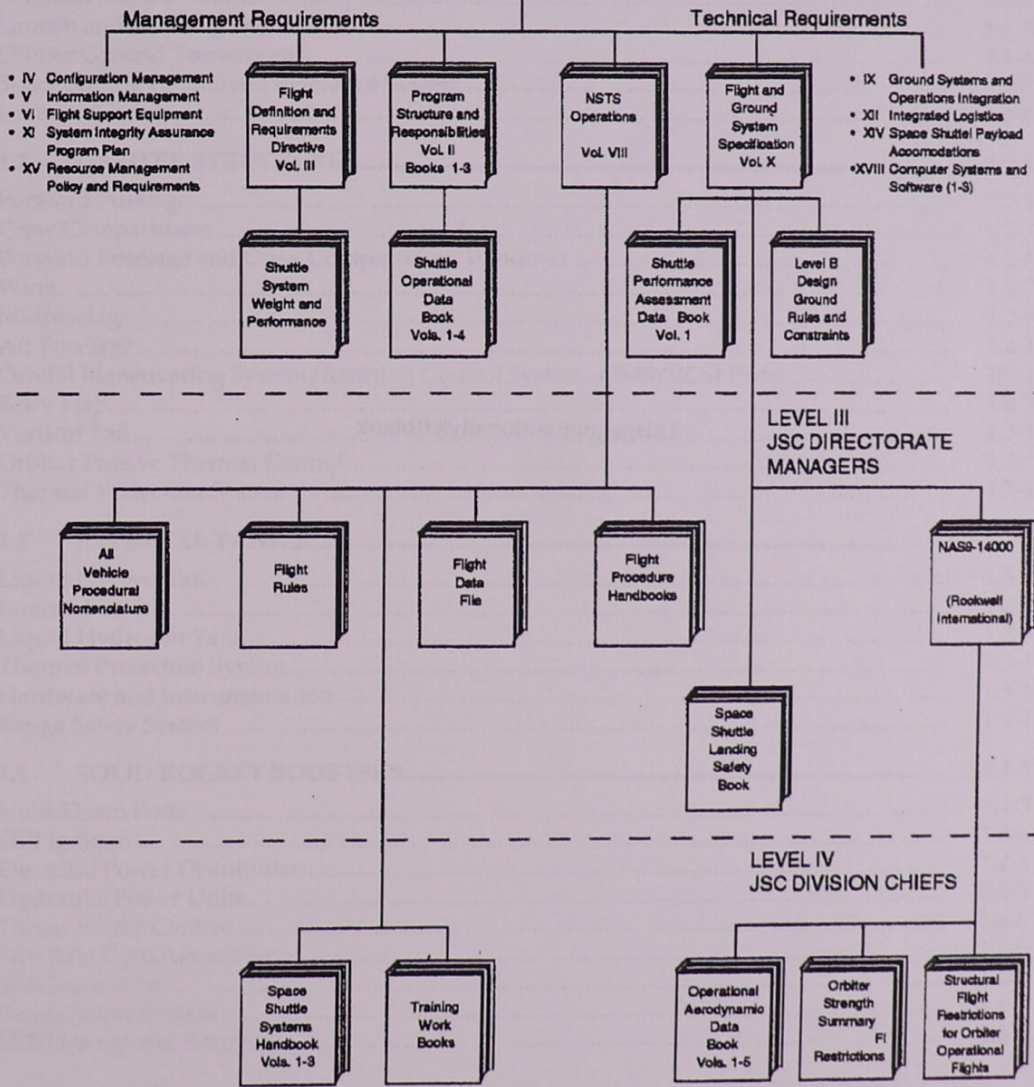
Management Requirements

Technical Requirements

• IV Configuration Management
• V Information Management
• VI Flight Support Equipment
• XI System Integrity Assurance Program Plan
• XV Resource Management Policy and Requirements

Flight Definition and Requirements Directive Vol. III

Program Structure and Responsibilities Vol. II Books 1-3

NSTS Operations Vol. VIII

Flight and Ground System Specification Vol. X

• IX Ground Systems and Operations Integration
• XII Integrated Logistics
• XIV Space Shuttel Payload Accomodations
•XVIII Computer Systems and Software (1-3)

Shuttle System Weight and Performance

Shuttle Operational Data Book Vols. 1-4

Shuttle Performance Assessment Data Book Vol. 1

Level B Design Ground Rules and Constraints

LEVEL III
JSC DIRECTORATE MANAGERS

All Vehicle Procedural Nomenclature

Flight Rules

Flight Data File

Flight Procedure Handbooks

NAS9-14000

(Rockwell International)

Space Shuttle Landing Safety Book

LEVEL IV
JSC DIVISION CHIEFS

Space Shuttle Systems Handbook Vols. 1-3

Training Work Books

Operational Aerodynamic Data Book Vols. 1-5

Orbiter Strength Summary Fl Restrictions

Structural Flight Restrictions for Orbiter Operational Flights